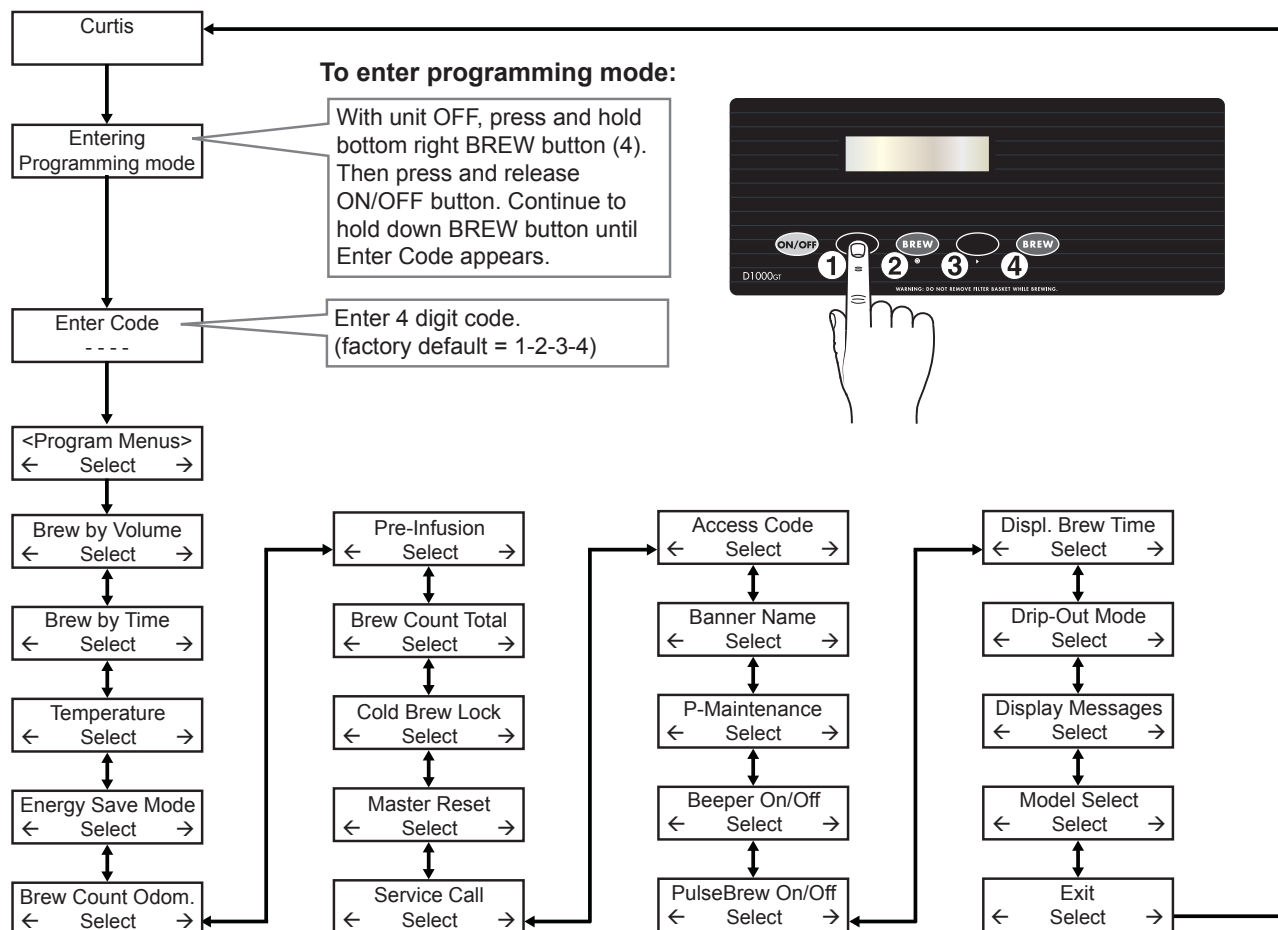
Curtis

To enter programming mode:

Entering Programming mode

With unit OFF, press and hold bottom right BREW button (4). Then press and release ON/OFF button. Continue to hold down BREW button until Enter Code appears.

ON/OFF BREW BREW
1 2 3 4
D1000GT
WARNING: DO NOT REMOVE FILTER BASKET WHILE BREWING.

Enter Code
- - - -

Enter 4 digit code.
(factory default = 1-2-3-4)

<Program Menus>
← Select →

Brew by Volume
← Select →

Brew by Time
← Select →

Temperature
← Select →

Energy Save Mode
← Select →

Brew Count Odom.
← Select →

Pre-Infusion
← Select →

Brew Count Total
← Select →

Cold Brew Lock
← Select →

Master Reset
← Select →

Service Call
← Select →

Access Code
← Select →

Banner Name
← Select →

P-Maintenance
← Select →

Beeper On/Off
← Select →

PulseBrew On/Off
← Select →

Displ. Brew Time
← Select →

Drip-Out Mode
← Select →

Display Messages
← Select →

Model Select
← Select →

Exit
← Select →